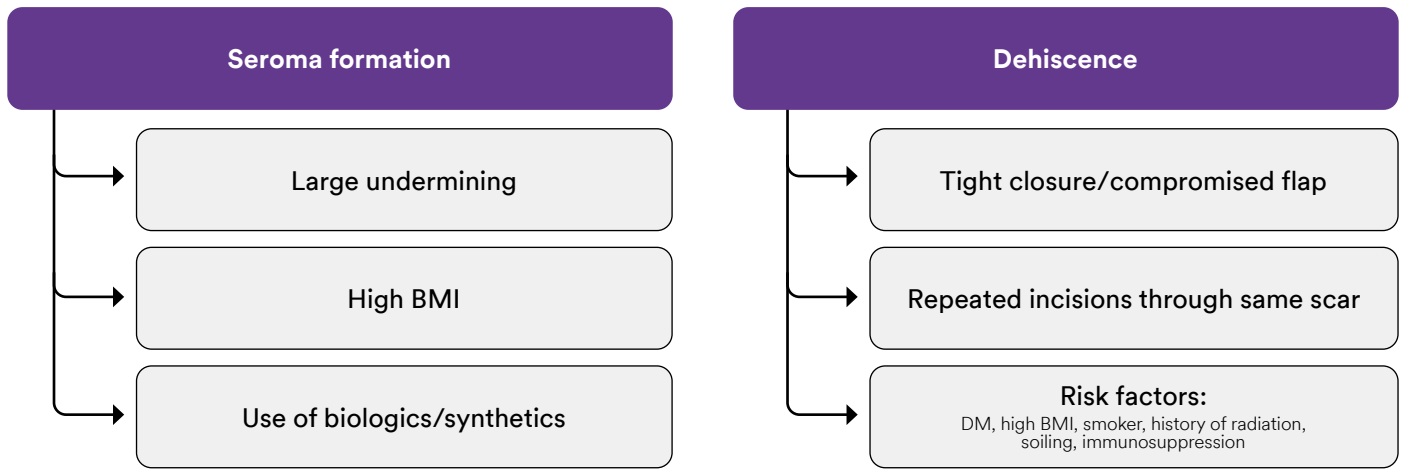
Seroma formation

Large undermining

High BMI

Use of biologics/synthetics

Dehiscence

Tight closure/compromised flap

Repeated incisions through same scar

Risk factors:
DM, high BMI, smoker, history of radiation, soiling, immunosuppression